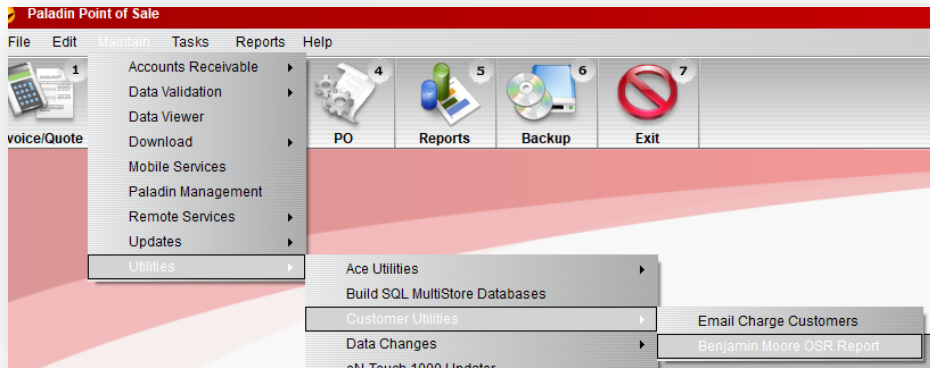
Paladin Point of Sale

File Edit Maintain Tasks Reports Help

1 voice/Quote
4 PO
5 Reports
6 Backup
7 Exit

Accounts Receivable
Data Validation
Data Viewer
Download
Mobile Services
Paladin Management
Remote Services
Updates
Utilities

Ace Utilities
Build SQL MultiStore Databases
Customer Utilities
Data Changes
eN-Touch 1000 Updater

Email Charge Customers
Benjamin Moore OSR Report